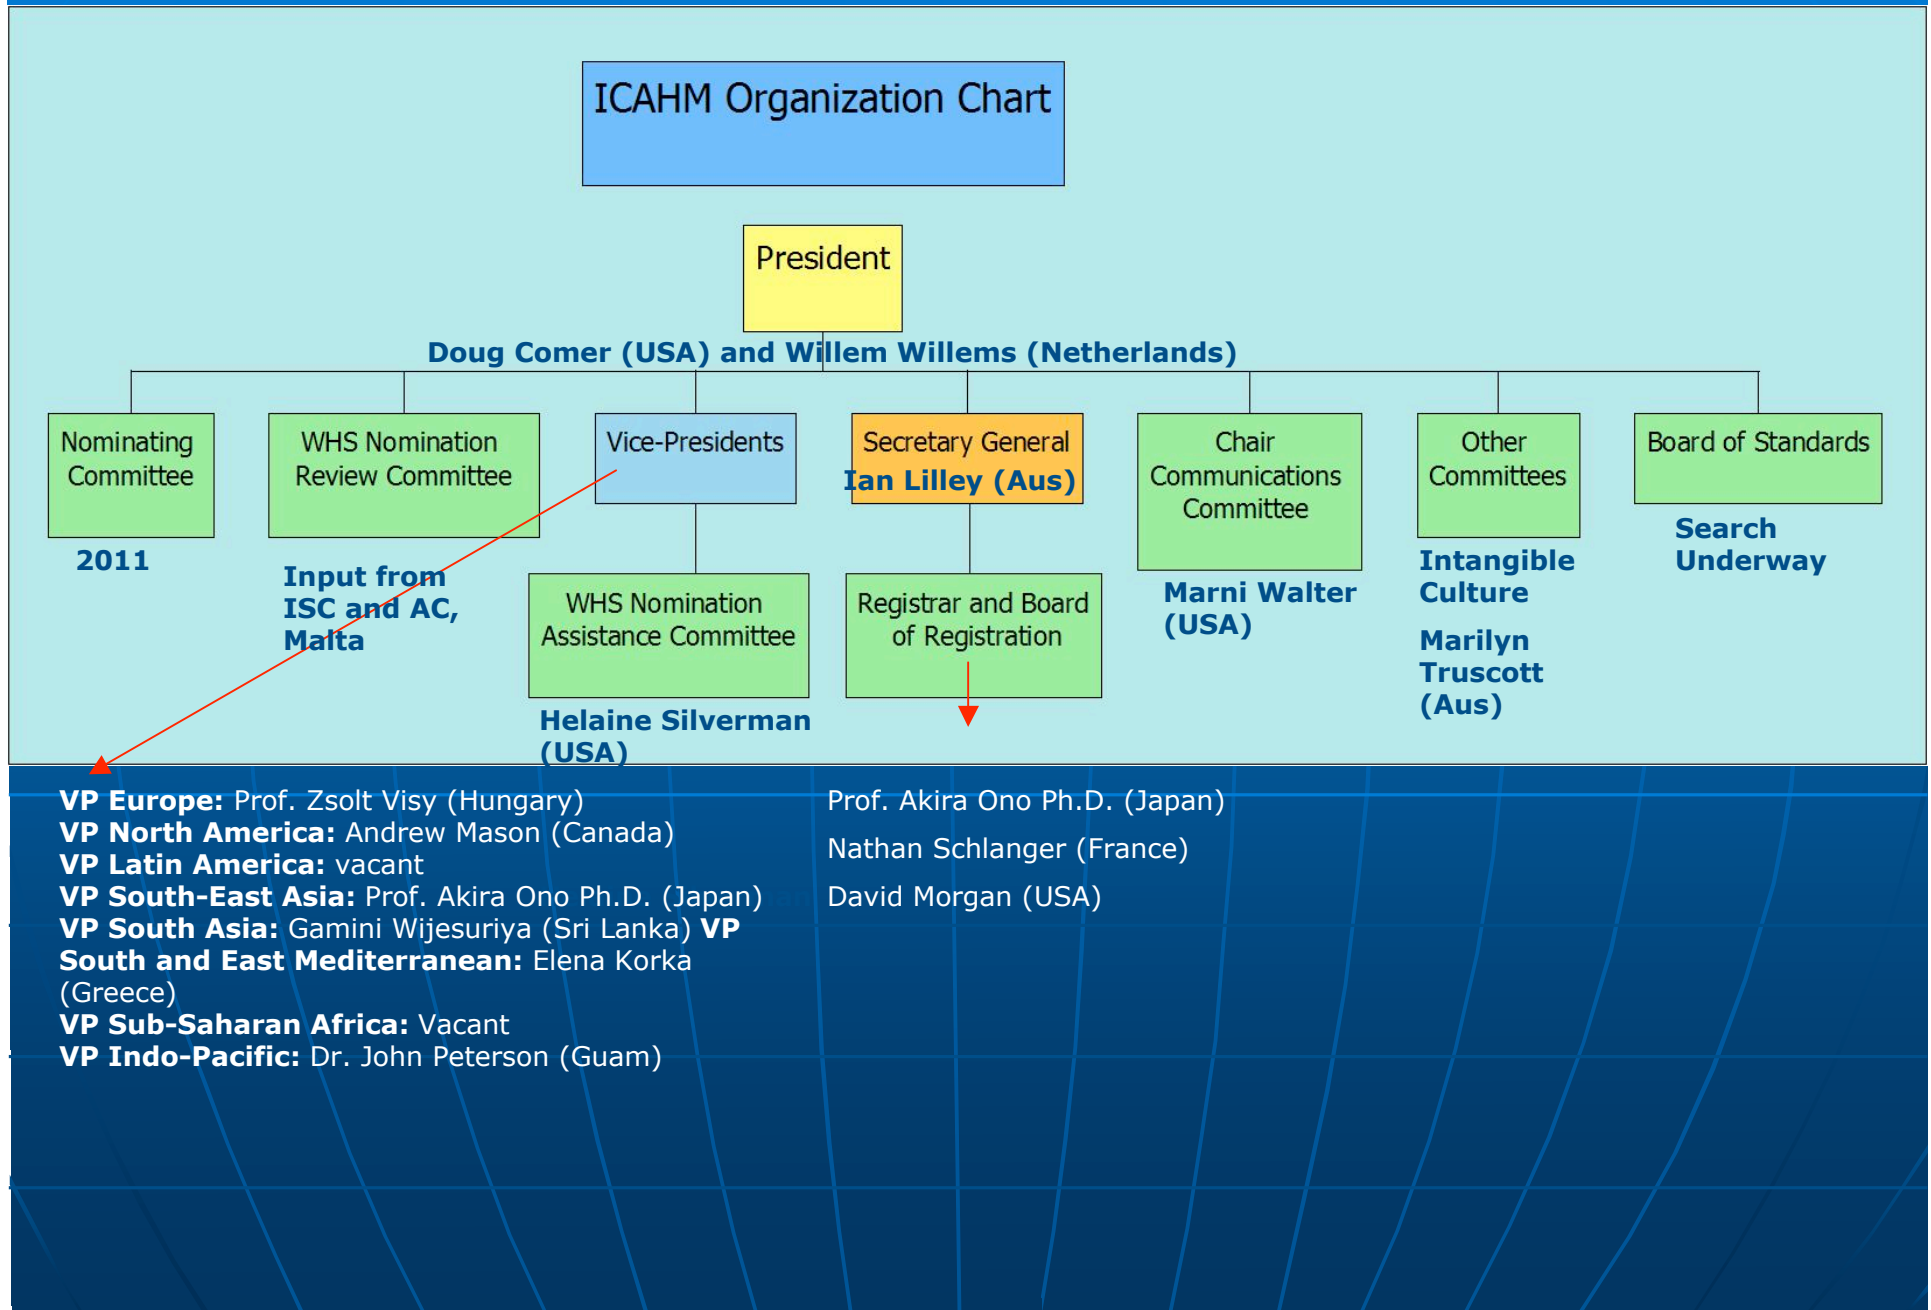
ICAHM Organization Chart

President

Doug Comer (USA) and Willem Willems (Netherlands)

Nominating Committee

2011

WHS Nomination Review Committee

Input from ISC and AC, Malta

Vice-Presidents

WHS Nomination Assistance Committee

Helaine Silverman (USA)

Secretary General
Ian Lilley (Aus)

Registrar and Board of Registration

Chair Communications Committee

Marni Walter (USA)

Other Committees

Intangible Culture

Marilyn Truscott (Aus)

Board of Standards

Search Underway

**VP Europe:** Prof. Zsolt Visy (Hungary)
**VP North America:** Andrew Mason (Canada)
**VP Latin America:** vacant
**VP South-East Asia:** Prof. Akira Ono Ph.D. (Japan)
**VP South Asia:** Gamini Wijesuriya (Sri Lanka) **VP South and East Mediterranean:** Elena Korka (Greece)
**VP Sub-Saharan Africa:** Vacant
**VP Indo-Pacific:** Dr. John Peterson (Guam)

Prof. Akira Ono Ph.D. (Japan)

Nathan Schlanger (France)

David Morgan (USA)